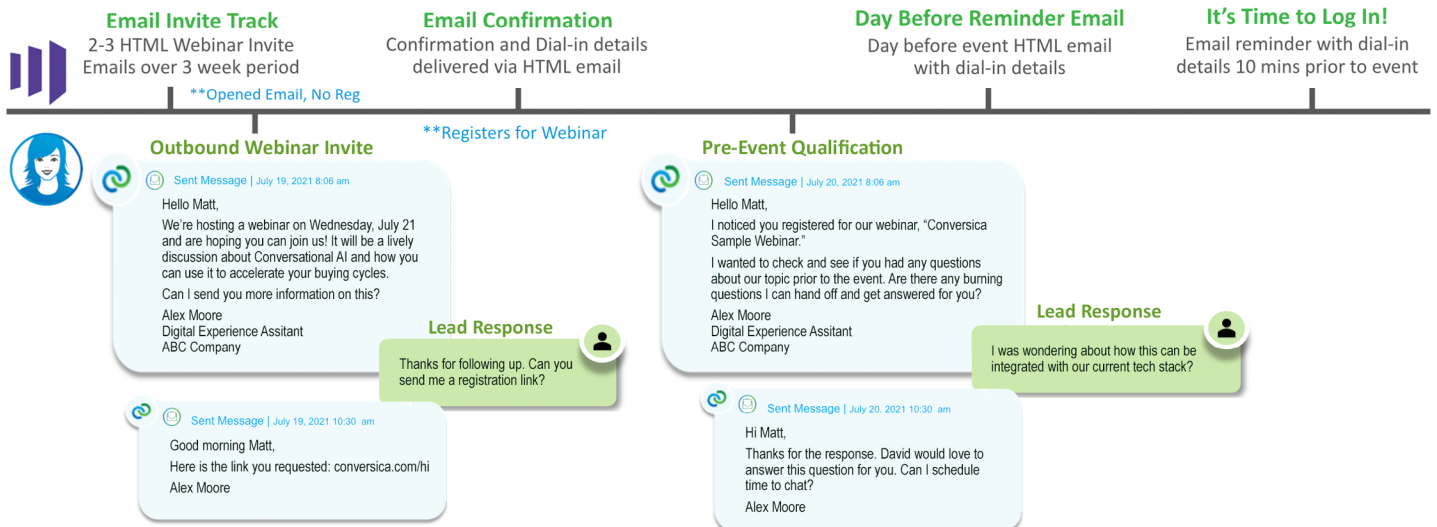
Email Invite Track
2-3 HTML Webinar Invite Emails over 3 week period

Email Confirmation
Confirmation and Dial-in details delivered via HTML email

Day Before Reminder Email
Day before event HTML email with dial-in details

It's Time to Log In!
Email reminder with dial-in details 10 mins prior to event

**Opened Email, No Reg

**Registers for Webinar

Outbound Webinar Invite

Sent Message | July 19, 2021 8:06 am

Hello Matt,

We're hosting a webinar on Wednesday, July 21 and are hoping you can join us! It will be a lively discussion about Conversational AI and how you can use it to accelerate your buying cycles.

Can I send you more information on this?

Alex Moore
Digital Experience Assitant
ABC Company

Lead Response

Thanks for following up. Can you send me a registration link?

Sent Message | July 19, 2021 10:30 am

Good morning Matt,

Here is the link you requested: conversica.com/hi

Alex Moore

Pre-Event Qualification

Sent Message | July 20, 2021 8:06 am

Hello Matt,

I noticed you registered for our webinar, "Conversica Sample Webinar."

I wanted to check and see if you had any questions about our topic prior to the event. Are there any burning questions I can hand off and get answered for you?

Alex Moore
Digital Experience Assitant
ABC Company

Lead Response

I was wondering about how this can be integrated with our current tech stack?

Sent Message | July 20, 2021 10:30 am

Hi Matt,

Thanks for the response. David would love to answer this question for you. Can I schedule time to chat?

Alex Moore